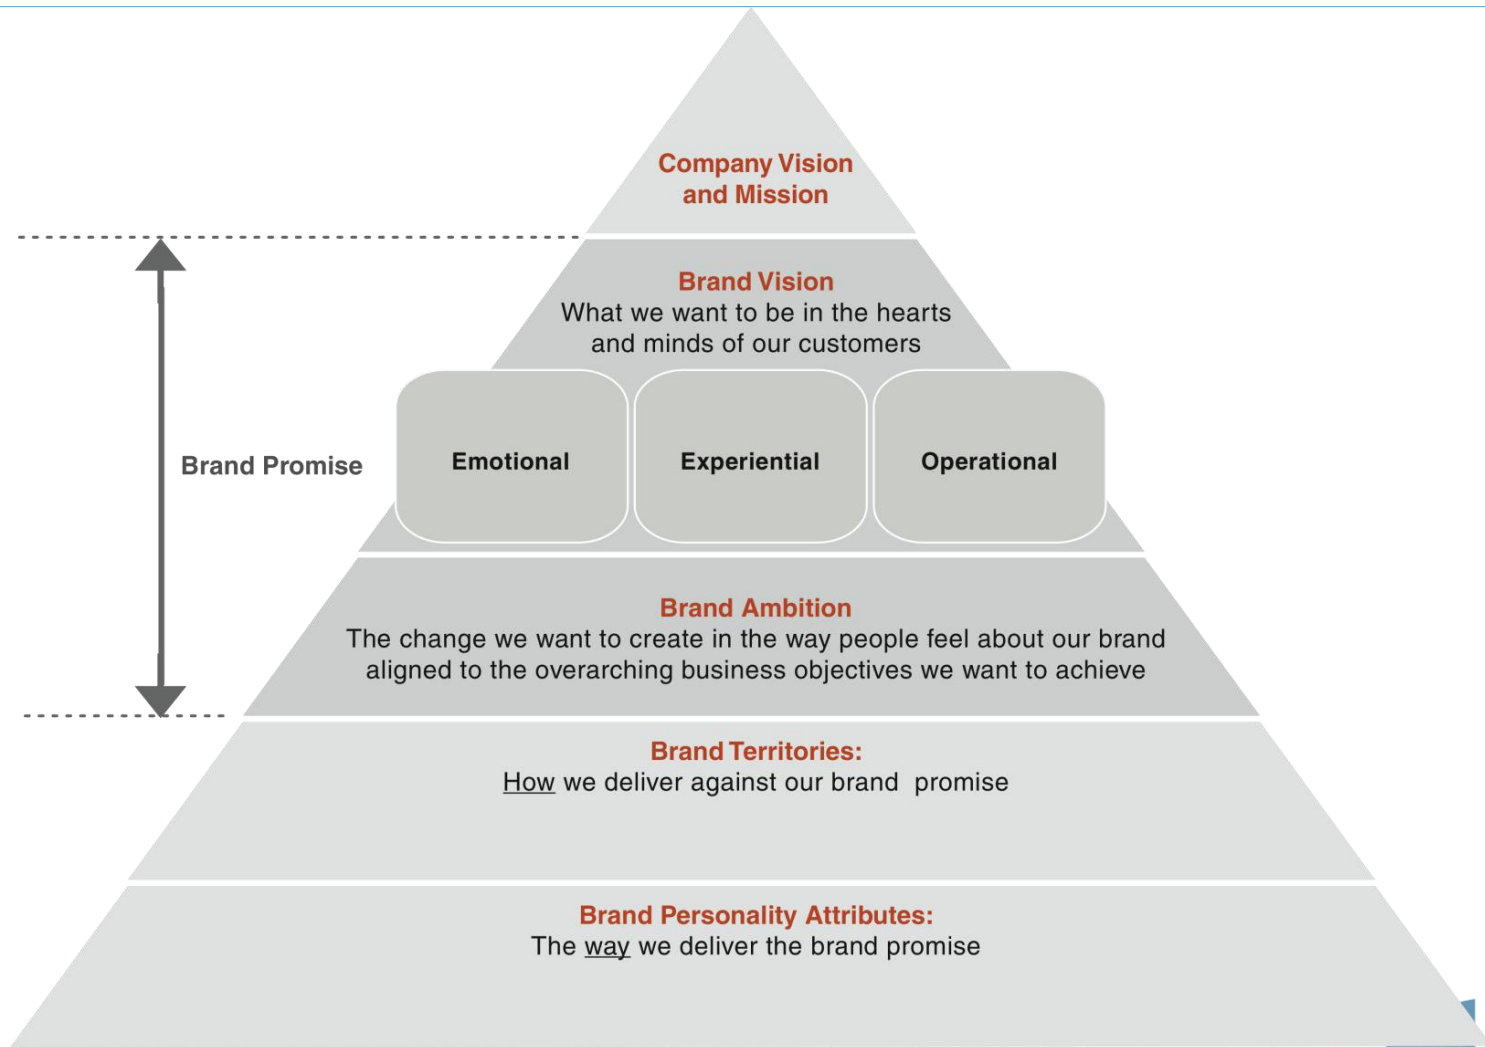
Company Vision and Mission

Brand Vision
What we want to be in the hearts and minds of our customers

Brand Promise

Emotional

Experiential

Operational

Brand Ambition
The change we want to create in the way people feel about our brand aligned to the overarching business objectives we want to achieve

Brand Territories:
How we deliver against our brand promise

Brand Personality Attributes:
The way we deliver the brand promise